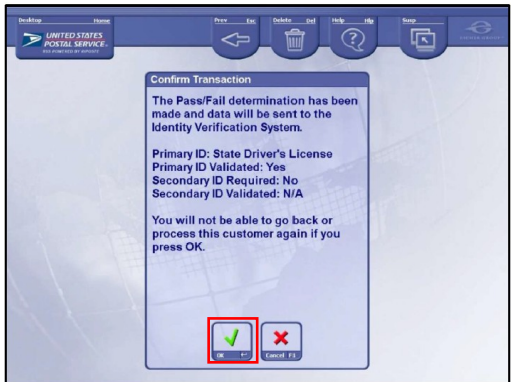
Desktop Home

UNITED STATES POSTAL SERVICE

Prev Esc

Delete Del

Help Hlp

Susp

Confirm Transaction

The Pass/Fail determination has been made and data will be sent to the Identity Verification System.

Primary ID: State Driver's License
Primary ID Validated: Yes
Secondary ID Required: No
Secondary ID Validated: N/A

You will not be able to go back or process this customer again if you press OK.

OK

Cancel F5